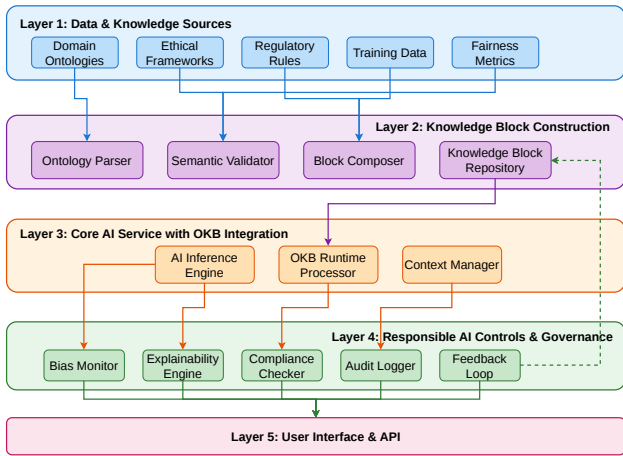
Layer 1: Data & Knowledge Sources

Domain Ontologies

Ethical Frameworks

Regulatory Rules

Training Data

Fairness Metrics

Layer 2: Knowledge Block Construction

Ontology Parser

Semantic Validator

Block Composer

Knowledge Block Repository

Layer 3: Core AI Service with OKB Integration

AI Inference Engine

OKB Runtime Processor

Context Manager

Layer 4: Responsible AI Controls & Governance

Bias Monitor

Explainability Engine

Compliance Checker

Audit Logger

Feedback Loop

Layer 5: User Interface & API